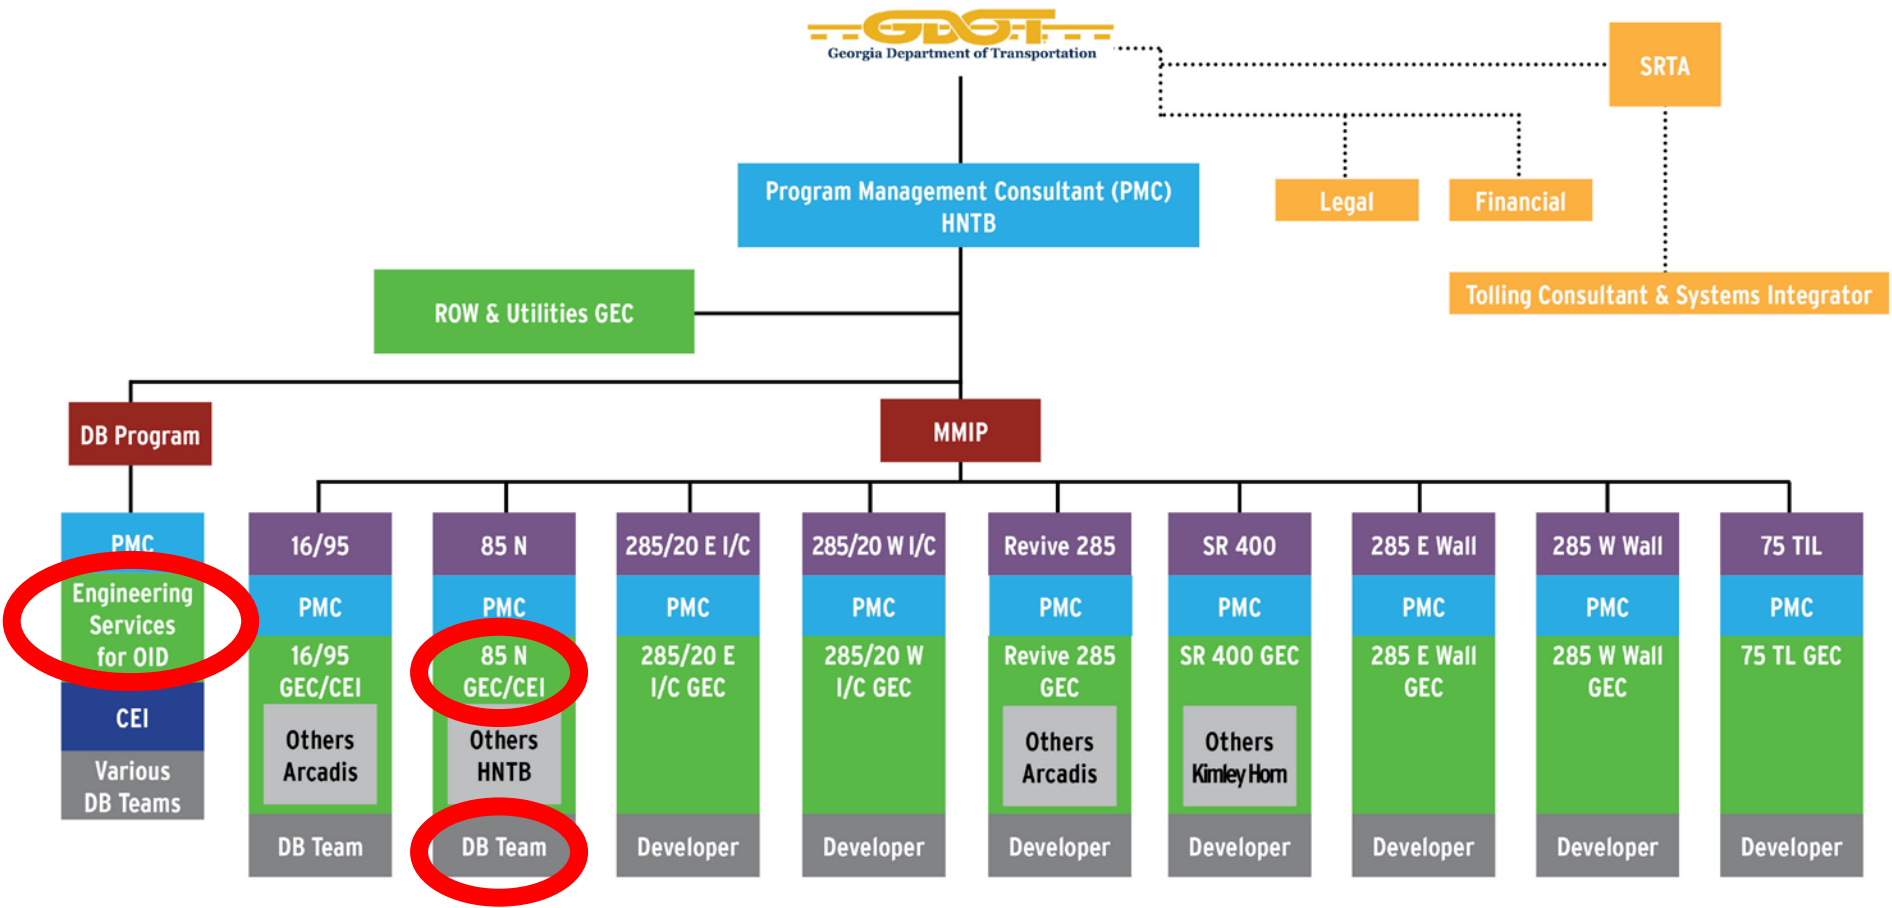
GDOT
Georgia Department of Transportation

SRTA

Program Management Consultant (PMC)
HNTB

Legal

Financial

Tolling Consultant & Systems Integrator

ROW & Utilities GEC

DB Program

MMIP

PMC
Engineering Services for OID
CEI
Various DB Teams

16/95
PMC
16/95 GEC/CEI
Others Arcadis
DB Team

85 N
PMC
85 N GEC/CEI
Others HNTB
DB Team

285/20 E I/C
PMC
285/20 E I/C GEC
Developer

285/20 W I/C
PMC
285/20 W I/C GEC
Developer

Revive 285
PMC
Revive 285 GEC
Others Arcadis
Developer

SR 400
PMC
SR 400 GEC
Others Kimley Horn
Developer

285 E Wall
PMC
285 E Wall GEC
Developer

285 W Wall
PMC
285 W Wall GEC
Developer

75 TIL
PMC
75 TL GEC
Developer